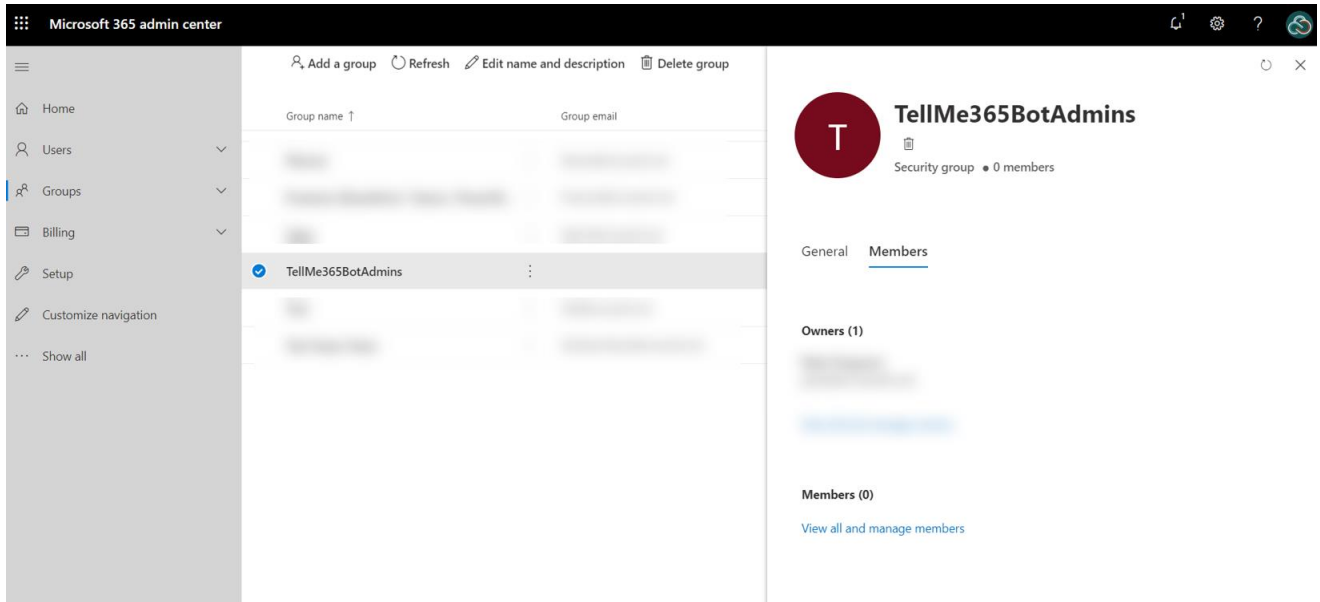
Microsoft 365 admin center

Home
Users
Groups
Billing
Setup
Customize navigation
Show all

Add a group  Refresh  Edit name and description  Delete group

| Group name ↑ | Group email |
|---|---|
| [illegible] | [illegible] |
| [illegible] | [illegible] |
| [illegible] | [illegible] |
| TellMe365BotAdmins | |
| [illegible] | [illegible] |
| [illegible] | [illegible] |

T
TellMe365BotAdmins
Security group • 0 members

General  Members

Owners (1)
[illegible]
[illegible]
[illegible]

Members (0)
View all and manage members